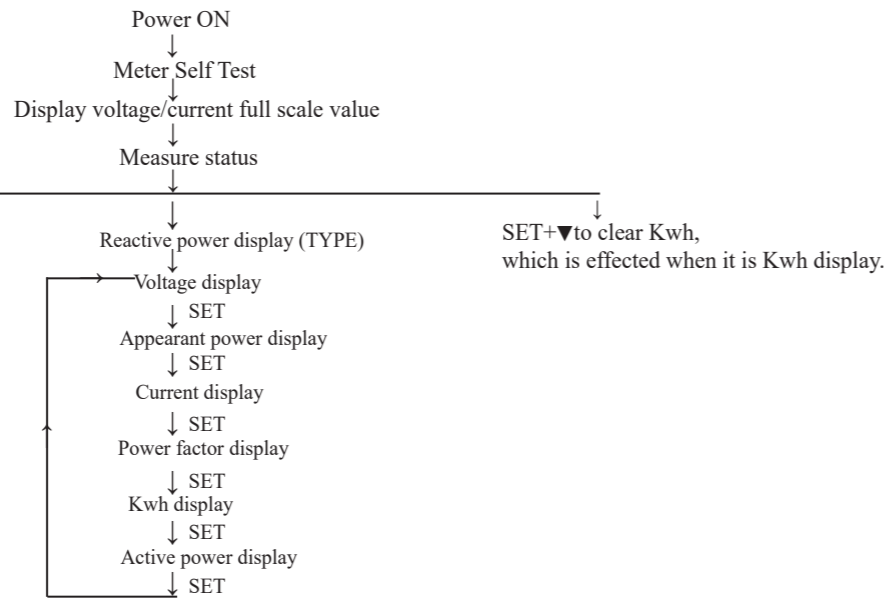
Power ON

Meter Self Test

Display voltage/current full scale value

Measure status

Reactive power display (TYPE)

Voltage display

SET

Appearant power display

SET

Current display

SET

Power factor display

SET

Kwh display

SET

Active power display

SET

SET+▼to clear Kwh, which is effected when it is Kwh display.